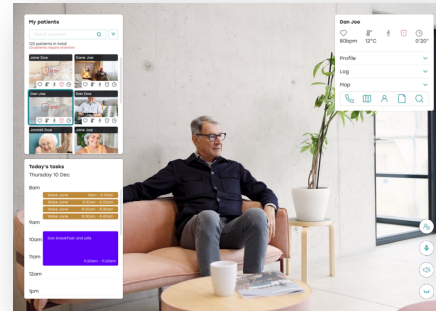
My patients

Search patients

120 patients in total
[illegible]

Jane Doe
Dan Joe
Dan Joe
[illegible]
Jennifer Doe
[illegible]

Today's tasks
Thursday 10 Dec

8am
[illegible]
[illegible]
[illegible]
9am
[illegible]
10am
Give breakfast and pills
11am
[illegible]
12am
1pm

Dan Joe
80bpm 12°C 0'20"

Profile
Log
Map